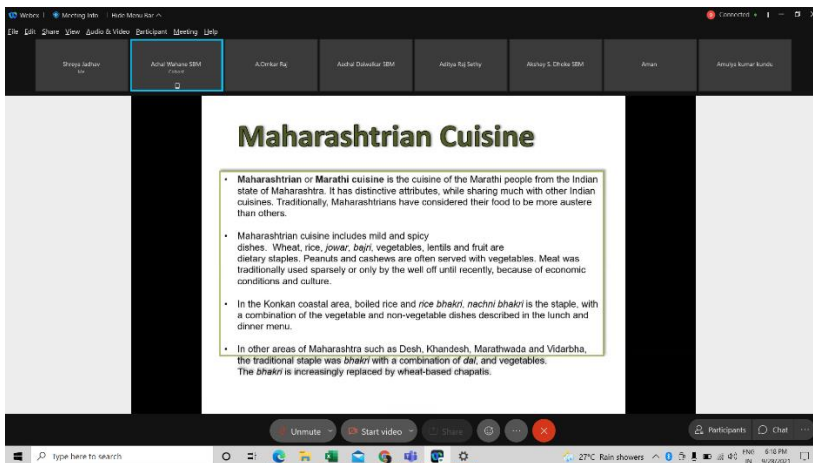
Webex | Meeting Info | Hide Menu Bar ^

Connected

File Edit Share View Audio & Video Participant Meeting Help

Shreya Jadhav

Achal Wanane SBM

A.Omkar Raj

Aachal Dalwalkar SBM

Aditya Raj Sethy

Akshay S. Dhoke SBM

Aman

Anurya kumar kundu

Maharashtrian Cuisine

• **Maharashtrian** or **Marathi cuisine** is the cuisine of the Marathi people from the Indian state of Maharashtra. It has distinctive attributes, while sharing much with other Indian cuisines. Traditionally, Maharashtrians have considered their food to be more austere than others.

• Maharashtrian cuisine includes mild and spicy dishes. Wheat, rice, *jowar*, *bajri*, vegetables, lentils and fruit are dietary staples. Peanuts and cashews are often served with vegetables. Meat was traditionally used sparsely or only by the well off until recently, because of economic conditions and culture.

• In the Konkan coastal area, boiled rice and *rice bhakri*, *nachni bhakri* is the staple, with a combination of the vegetable and non-vegetable dishes described in the lunch and dinner menu.

• In other areas of Maharashtra such as Desh, Khandesh, Marathwada and Vidarbha, the traditional staple was *bhakri* with a combination of *dal*, and vegetables. The *bhakri* is increasingly replaced by wheat-based chapatis.

Unmute

Start video

Share

Participants

Chat

Type here to search

27°C Rain showers

ENG IN

6:18 PM

9/29/2021